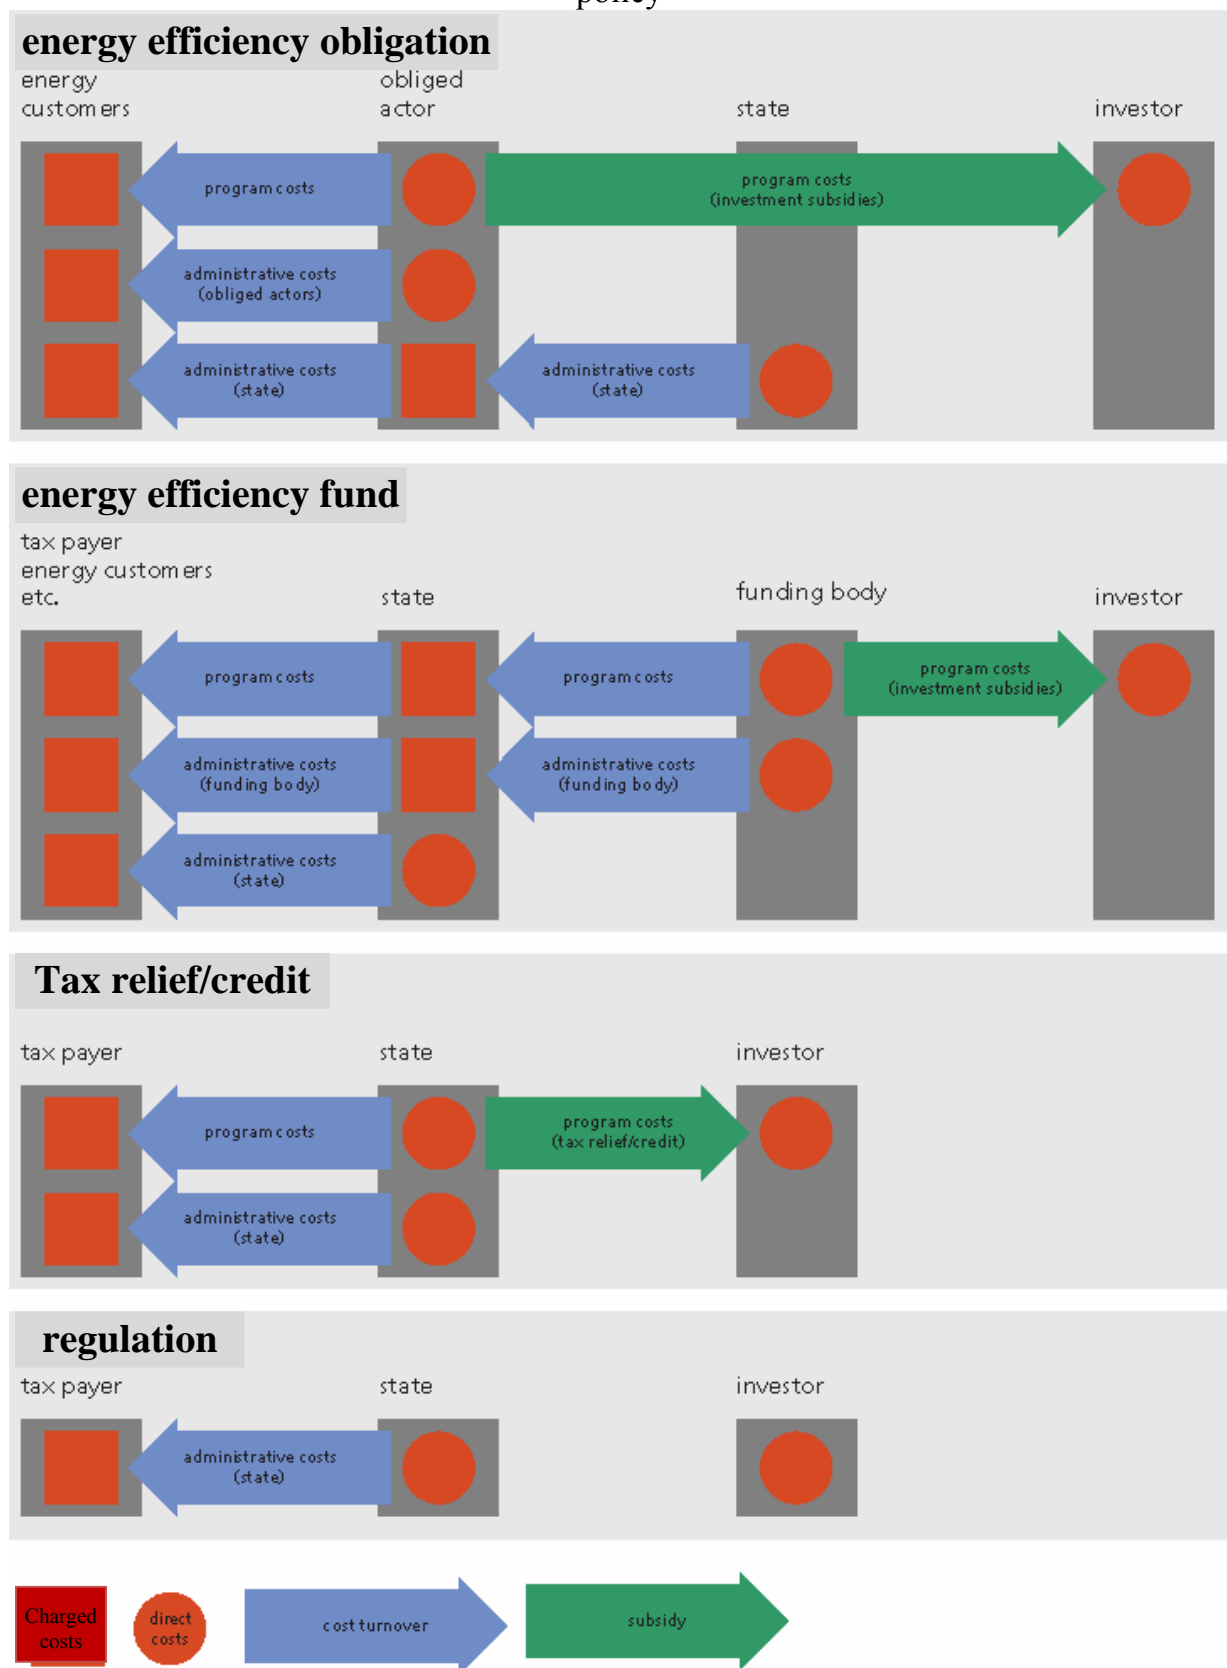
policy

energy efficiency obligation

energy customers

obliged actor

state

investor

program costs

program costs (investment subsidies)

administrative costs (obliged actors)

administrative costs (state)

administrative costs (state)

energy efficiency fund

tax payer energy customers etc.

state

funding body

investor

program costs

program costs

program costs (investment subsidies)

administrative costs (funding body)

administrative costs (funding body)

administrative costs (state)

Tax relief/credit

tax payer

state

investor

program costs

program costs (tax relief/credit)

administrative costs (state)

regulation

tax payer

state

investor

administrative costs (state)

Charged costs

direct costs

cost turnover

subsidy